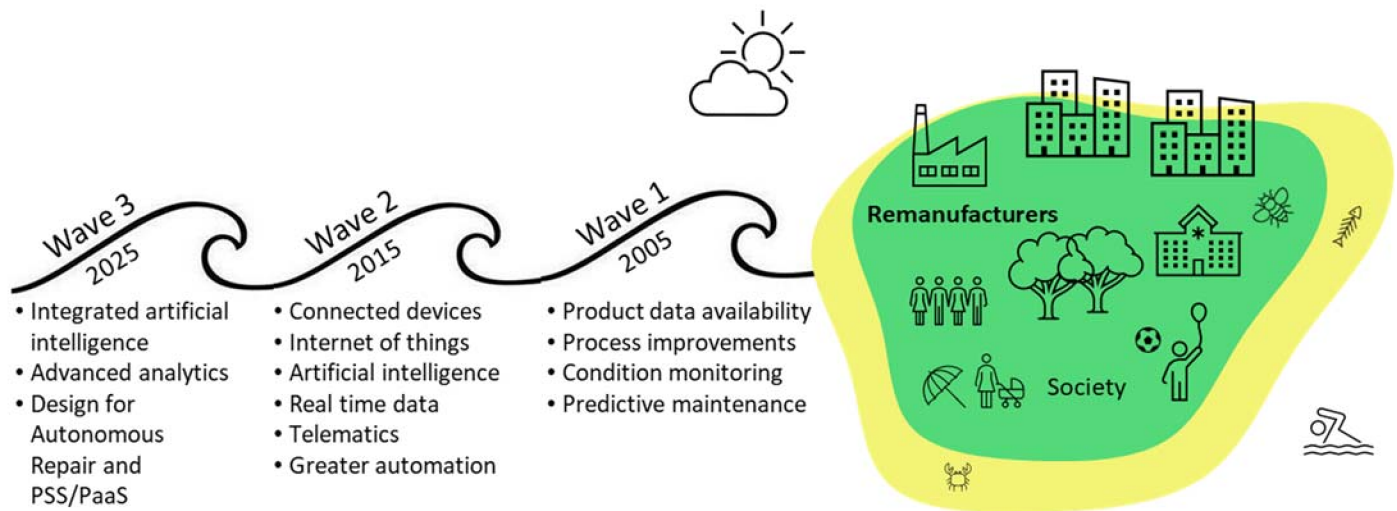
Wave 3
2025

• Integrated artificial intelligence
• Advanced analytics
• Design for Autonomous Repair and PSS/PaaS

Wave 2
2015

• Connected devices
• Internet of things
• Artificial intelligence
• Real time data
• Telematics
• Greater automation

Wave 1
2005

• Product data availability
• Process improvements
• Condition monitoring
• Predictive maintenance

Remanufacturers

Society